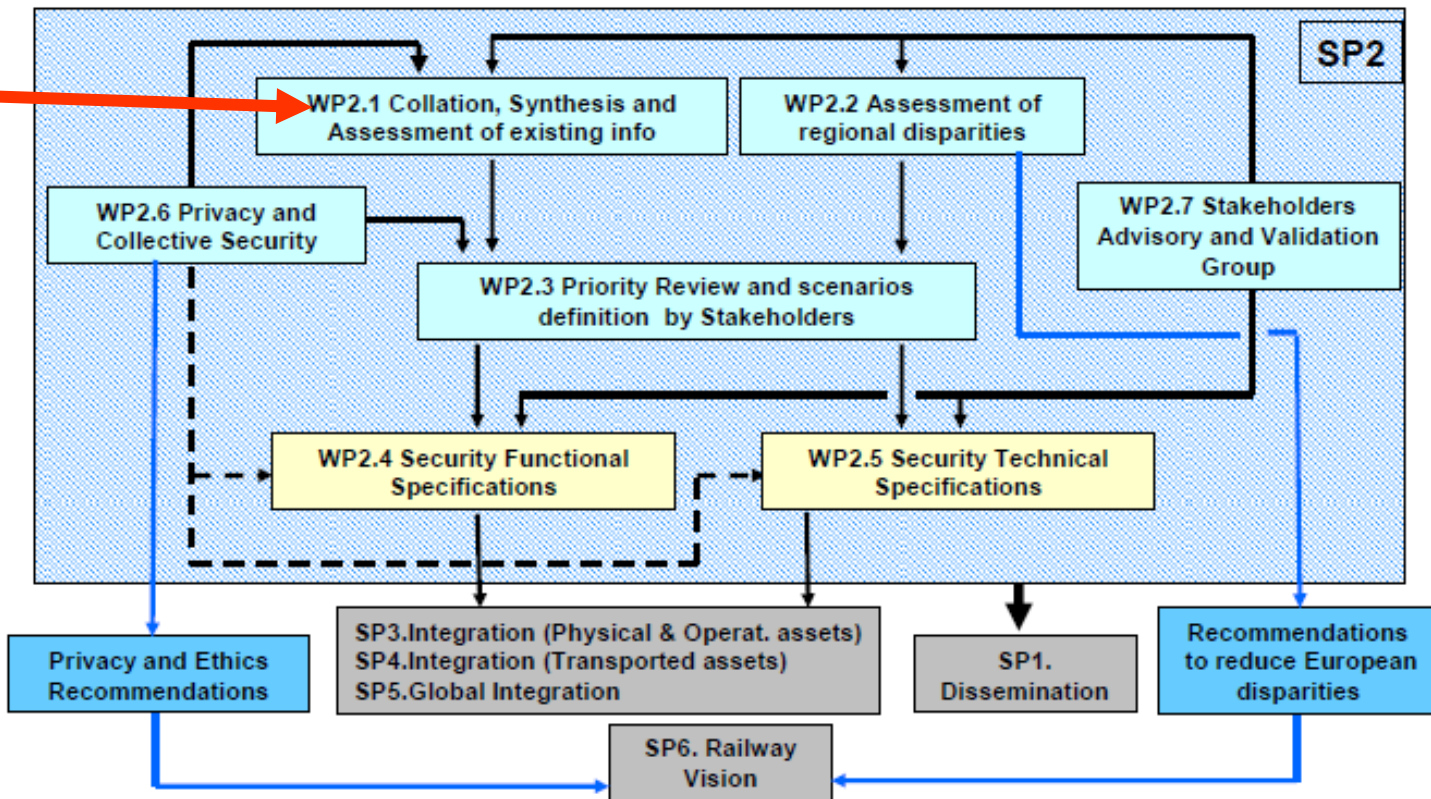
SP2

WP2.1 Collation, Synthesis and Assessment of existing info

WP2.2 Assessment of regional disparities

WP2.6 Privacy and Collective Security

WP2.7 Stakeholders Advisory and Validation Group

WP2.3 Priority Review and scenarios definition by Stakeholders

WP2.4 Security Functional Specifications

WP2.5 Security Technical Specifications

Privacy and Ethics Recommendations

SP3.Integration (Physical & Operat. assets)
SP4.Integration (Transported assets)
SP5.Global Integration

SP1. Dissemination

Recommendations to reduce European disparities

SP6. Railway Vision